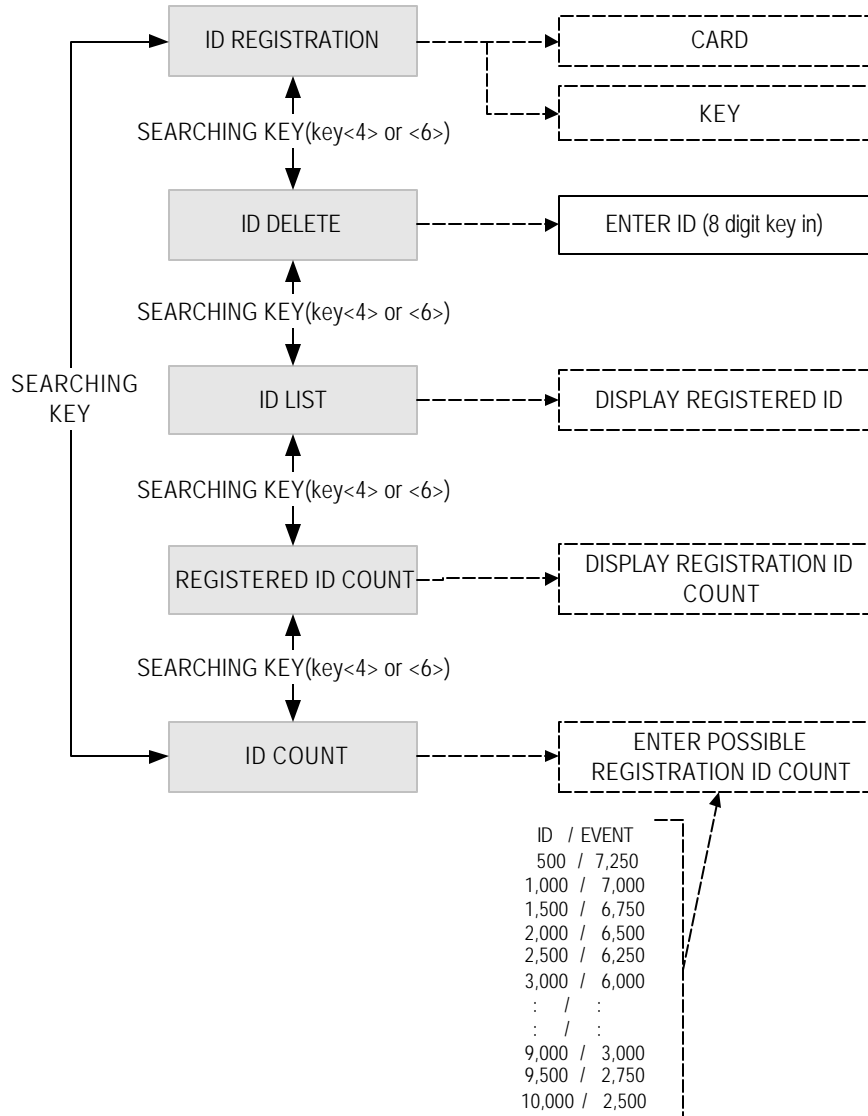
ID REGISTRATION

CARD

KEY

SEARCHING KEY(key<4> or <6>)

ID DELETE

ENTER ID (8 digit key in)

SEARCHING KEY(key<4> or <6>)

SEARCHING KEY

ID LIST

DISPLAY REGISTERED ID

SEARCHING KEY(key<4> or <6>)

REGISTERED ID COUNT

DISPLAY REGISTRATION ID COUNT

SEARCHING KEY(key<4> or <6>)

ID COUNT

ENTER POSSIBLE REGISTRATION ID COUNT

ID / EVENT
500 / 7,250
1,000 / 7,000
1,500 / 6,750
2,000 / 6,500
2,500 / 6,250
3,000 / 6,000
: / :
: / :
9,000 / 3,000
9,500 / 2,750
10,000 / 2,500